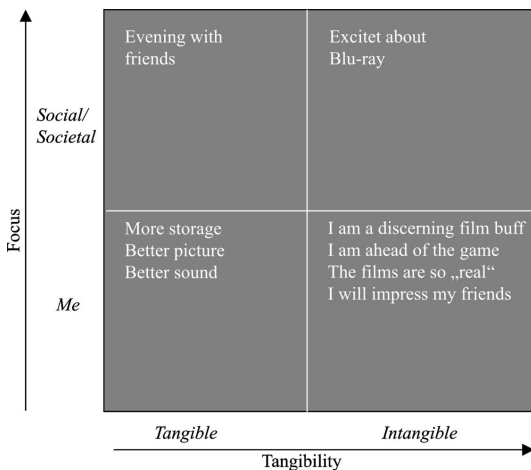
Focus

Social/
Societal

Me

Evening with friends

Excitet about Blu-ray

More storage
Better picture
Better sound

I am a discerning film buff
I am ahead of the game
The films are so „real“
I will impress my friends

Tangible

Intangible

Tangibility